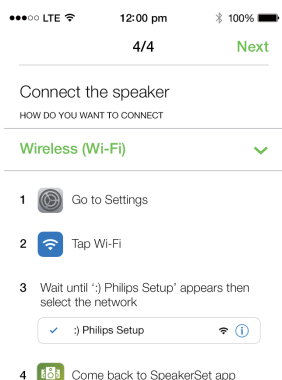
●●●○○ LTE 12:00 pm 100%

4/4 Next

Connect the speaker

HOW DO YOU WANT TO CONNECT

Wireless (Wi-Fi)

1 Go to Settings

2 Tap Wi-Fi

3 Wait until ':) Philips Setup' appears then select the network

✓ :) Philips Setup

4 Come back to SpeakerSet app